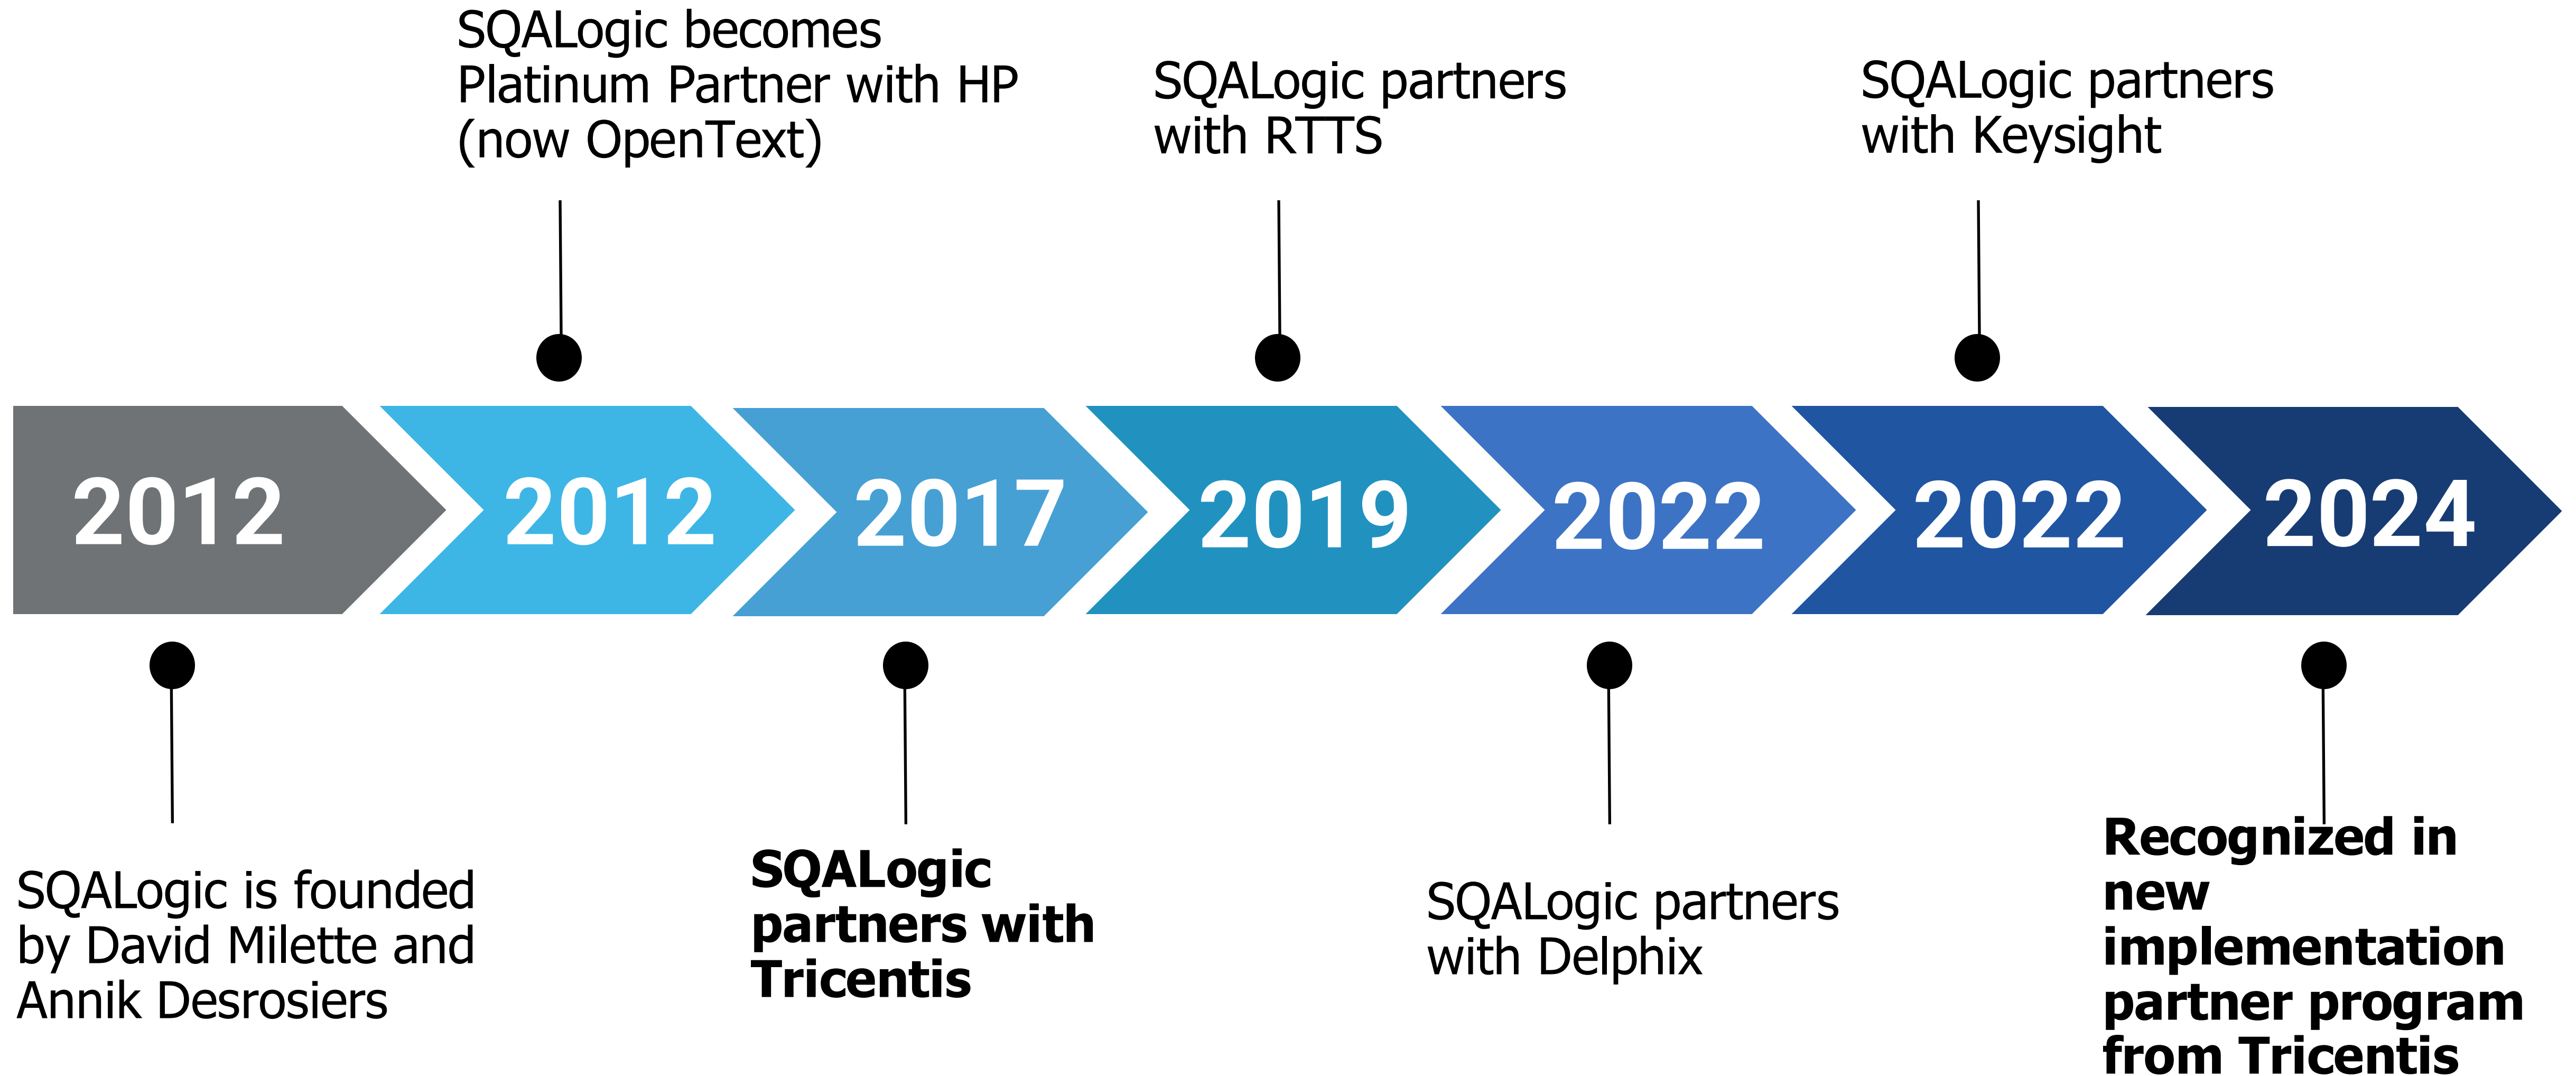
SQALogic becomes Platinum Partner with HP (now OpenText)

SQALogic partners with RTTS

SQALogic partners with Keysight

2012

2012

2017

2019

2022

2022

2024

SQALogic is founded by David Milette and Annik Desrosiers

SQALogic partners with Tricentis

SQALogic partners with Delphix

Recognized in new implementation partner program from Tricentis